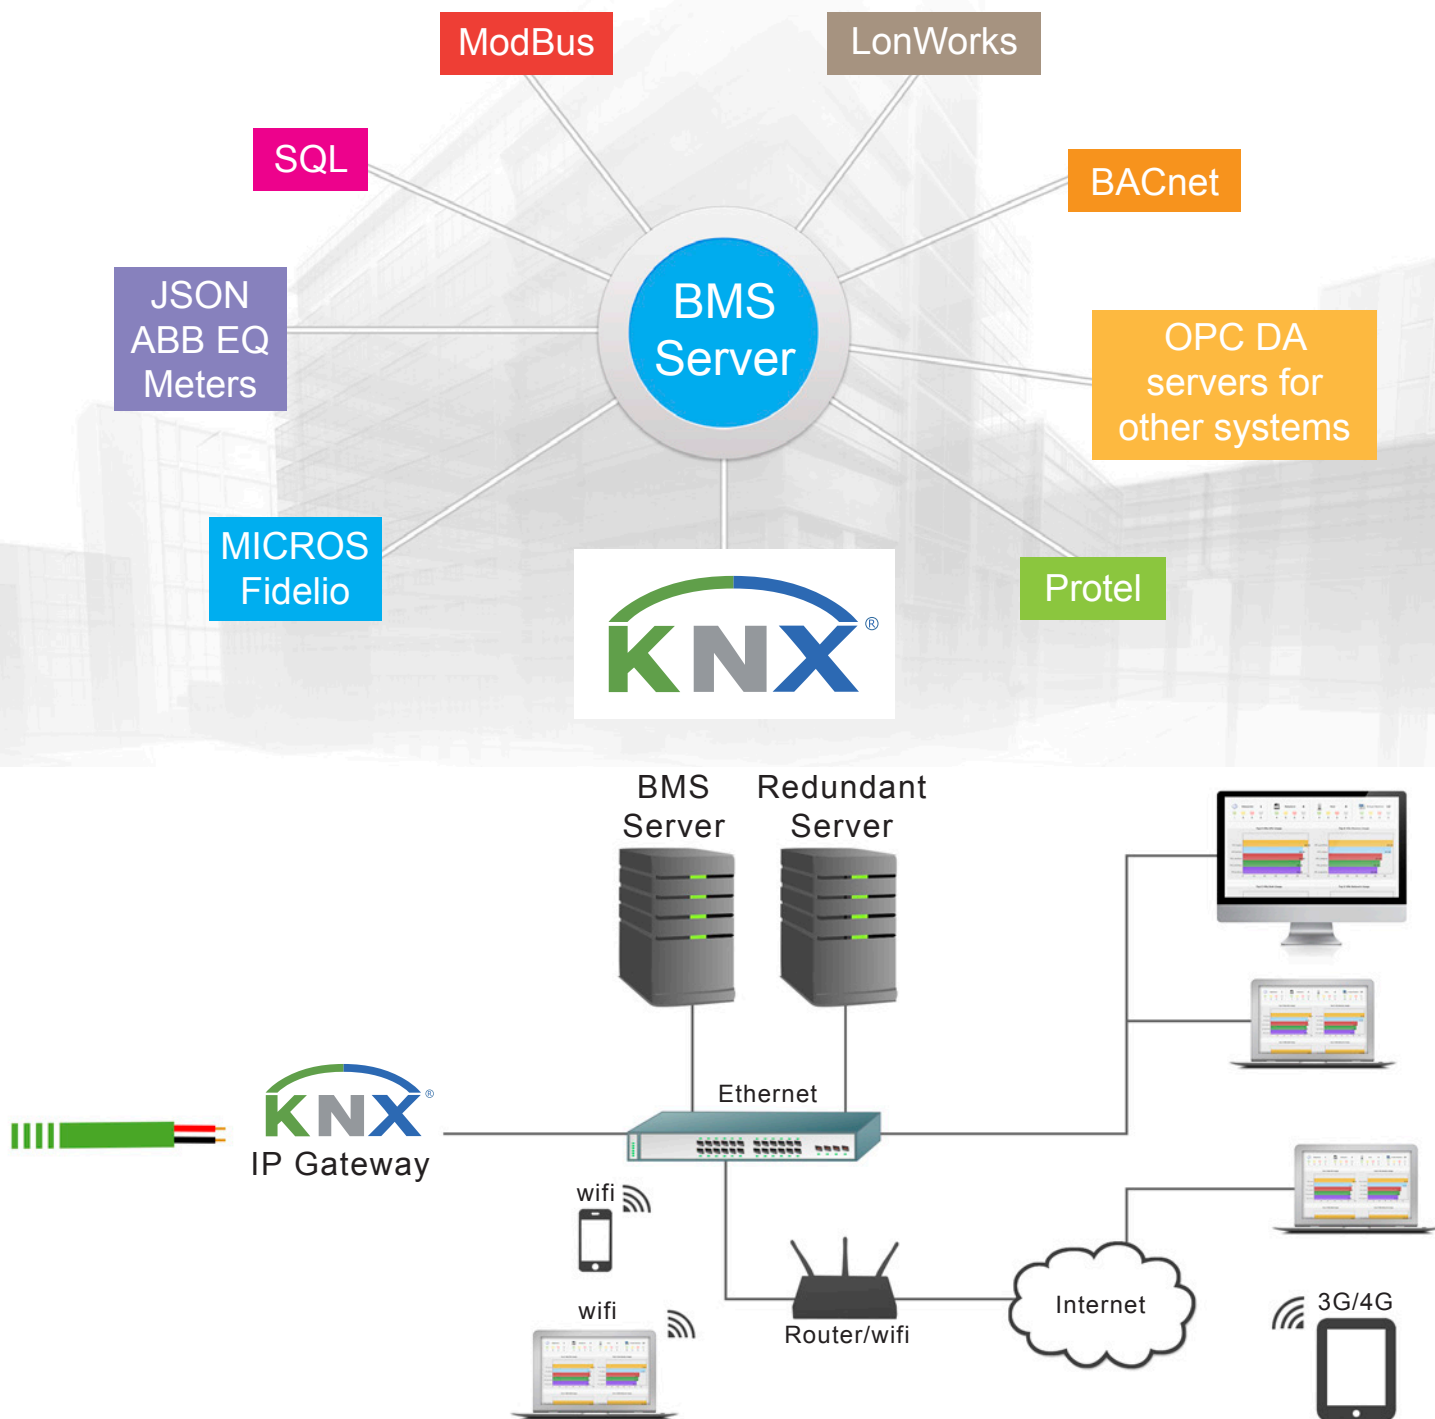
ModBus

LonWorks

SQL

BACnet

JSON
ABB EQ
Meters

BMS
Server

OPC DA
servers for
other systems

MICROS
Fidelio

Protel

KNX®

BMS
Server

Redundant
Server

Ethernet

KNX®
IP Gateway

wifi

wifi

Router/wifi

Internet

3G/4G